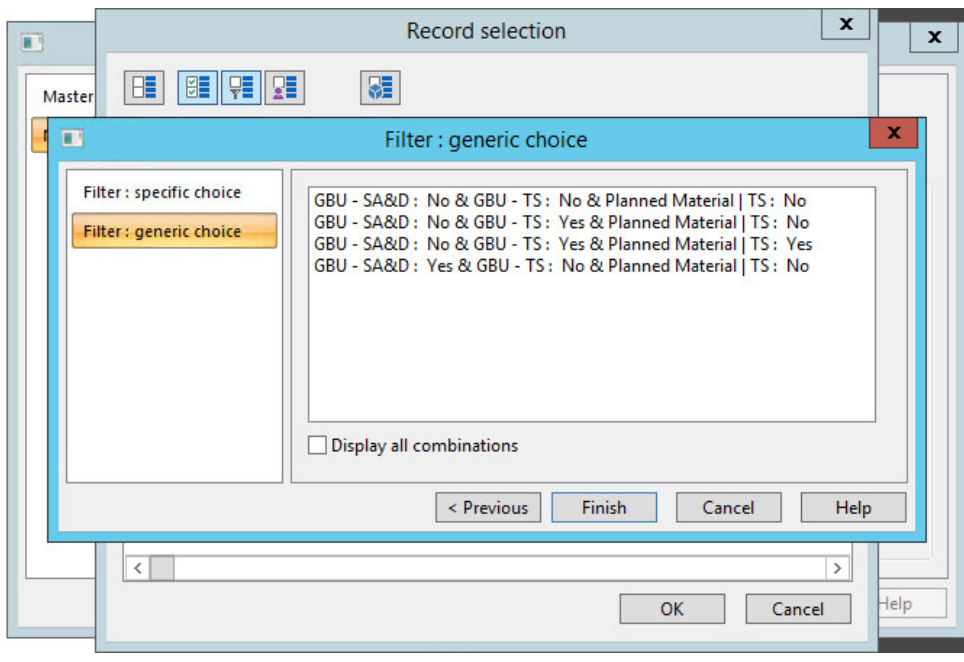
x

Master

Record selection

x

Filter : generic choice

x

Filter : specific choice

Filter : generic choice

GBU - SA&D : No & GBU - TS : No & Planned Material | TS : No
GBU - SA&D : No & GBU - TS : Yes & Planned Material | TS : No
GBU - SA&D : No & GBU - TS : Yes & Planned Material | TS : Yes
GBU - SA&D : Yes & GBU - TS : No & Planned Material | TS : No

Display all combinations

< Previous

Finish

Cancel

Help

<

>

OK

Cancel

Help